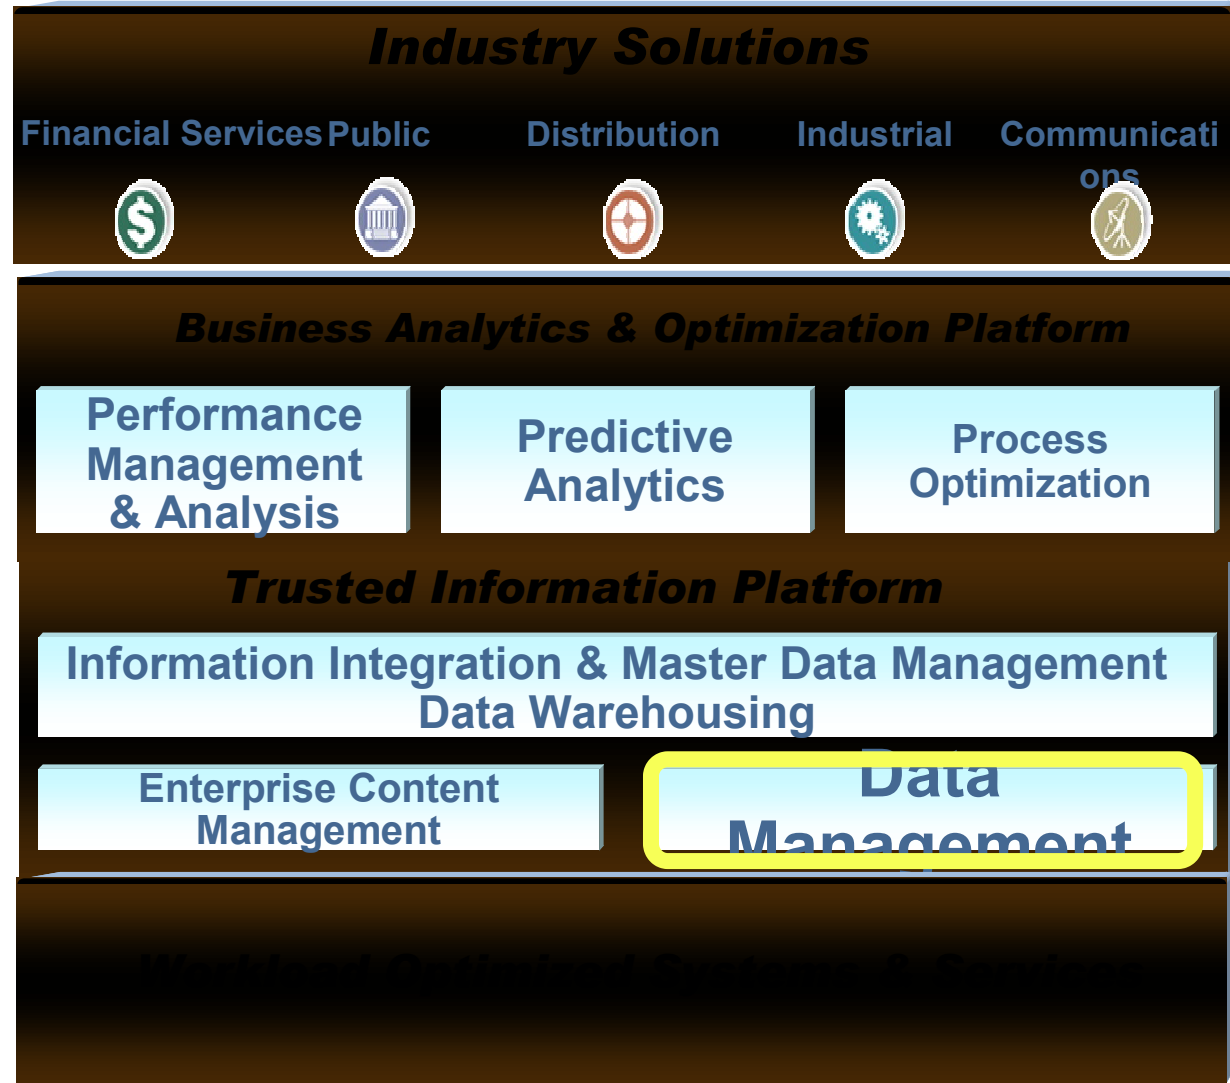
Industry Solutions

Financial Services Public Distribution Industrial Communications

Business Analytics & Optimization Platform

Performance Management & Analysis

Predictive Analytics

Process Optimization

Trusted Information Platform

Information Integration & Master Data Management
Data Warehousing

Enterprise Content Management

Data Management

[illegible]